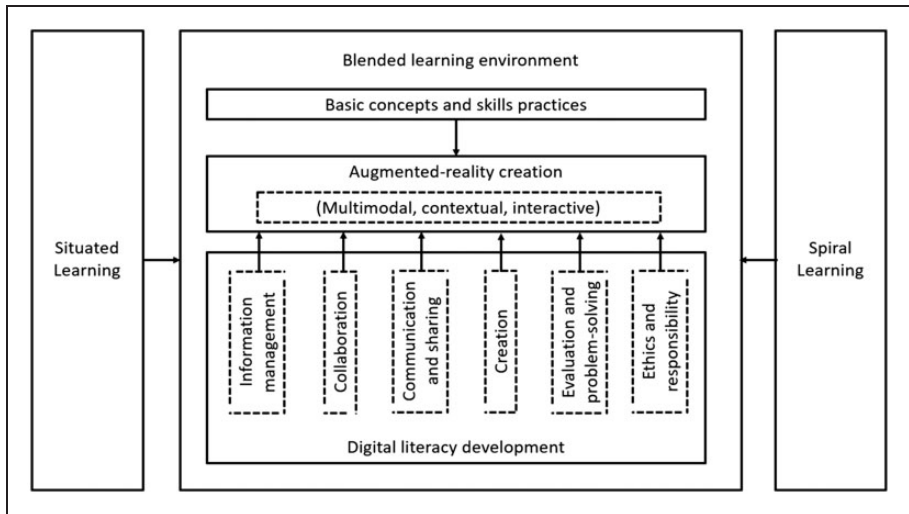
Situated Learning

Blended learning environment

Basic concepts and skills practices

Augmented-reality creation

(Multimodal, contextual, interactive)

Information management

Collaboration

Communication and sharing

Creation

Evaluation and problem-solving

Ethics and responsibility

Digital literacy development

Spiral Learning